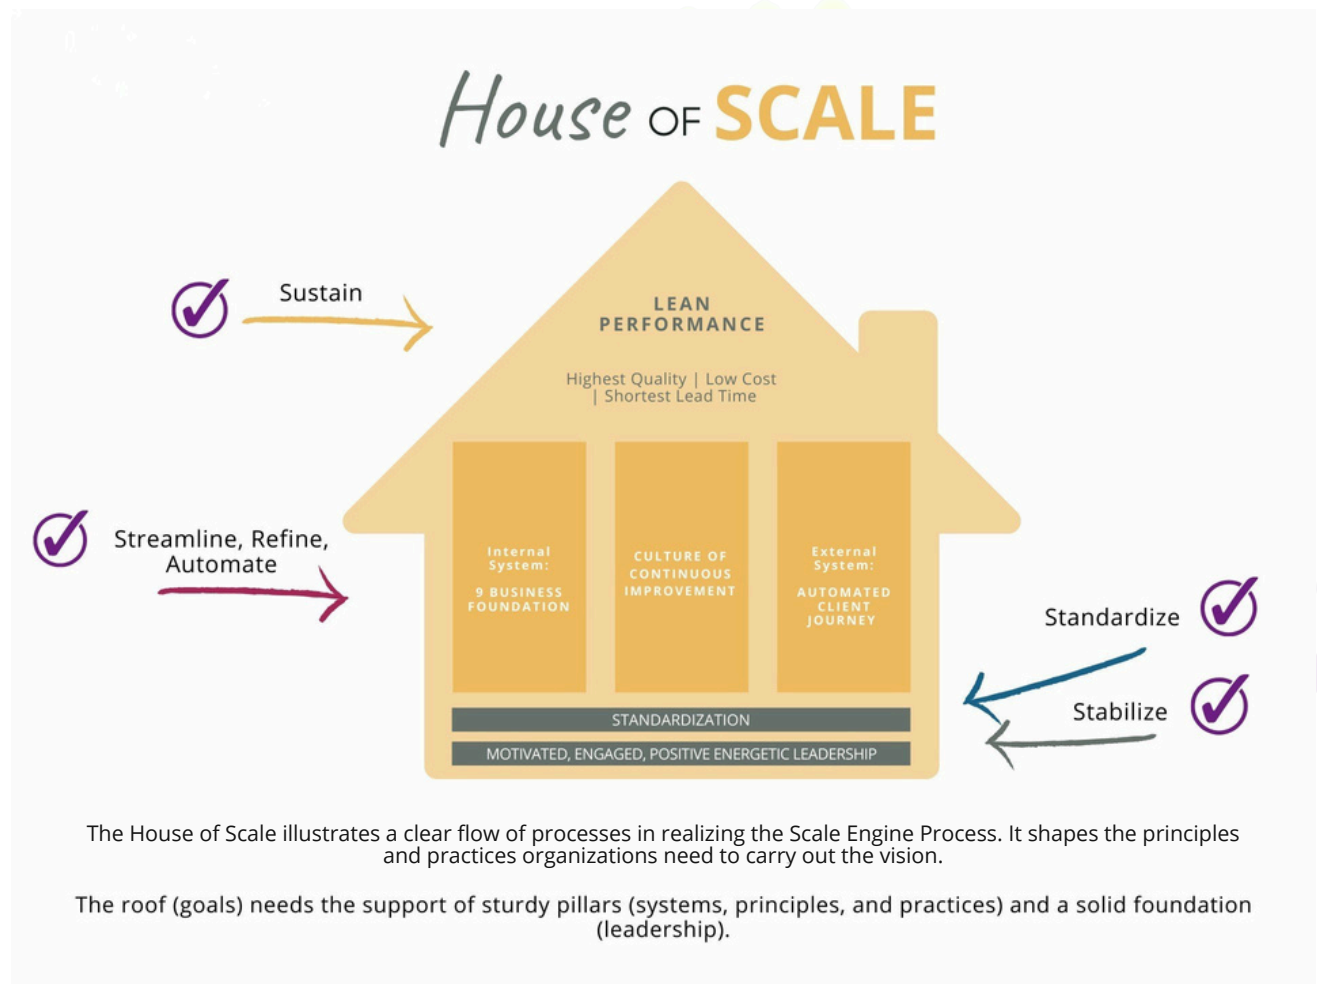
House OF SCALE

Sustain

LEAN PERFORMANCE

Highest Quality | Low Cost | Shortest Lead Time

Streamline, Refine, Automate

Internal System:

9 BUSINESS FOUNDATION

CULTURE OF CONTINUOUS IMPROVEMENT

External System:

AUTOMATED CLIENT JOURNEY

Standardize

Stabilize

STANDARDIZATION

MOTIVATED, ENGAGED, POSITIVE ENERGETIC LEADERSHIP

The House of Scale illustrates a clear flow of processes in realizing the Scale Engine Process. It shapes the principles and practices organizations need to carry out the vision.

The roof (goals) needs the support of sturdy pillars (systems, principles, and practices) and a solid foundation (leadership).